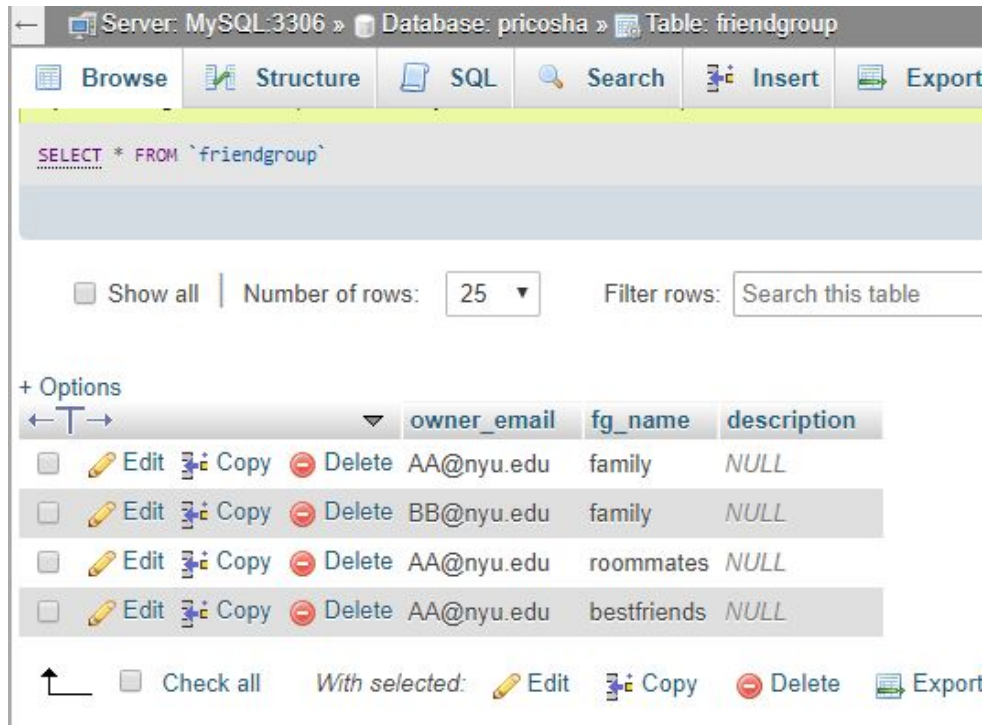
Server: MySQL:3306 » Database: pricosha » Table: friendgroup

Browse | Structure | SQL | Search | Insert | Export

SELECT * FROM `friendgroup`

Show all | Number of rows: 25 | Filter rows: Search this table

+ Options

| | owner_email | fg_name | description |
|---|---|---|---|
| Edit Copy Delete | AA@nyu.edu | family | NULL |
| Edit Copy Delete | BB@nyu.edu | family | NULL |
| Edit Copy Delete | AA@nyu.edu | roommates | NULL |
| Edit Copy Delete | AA@nyu.edu | bestfriends | NULL |

Check all With selected: Edit Copy Delete Export